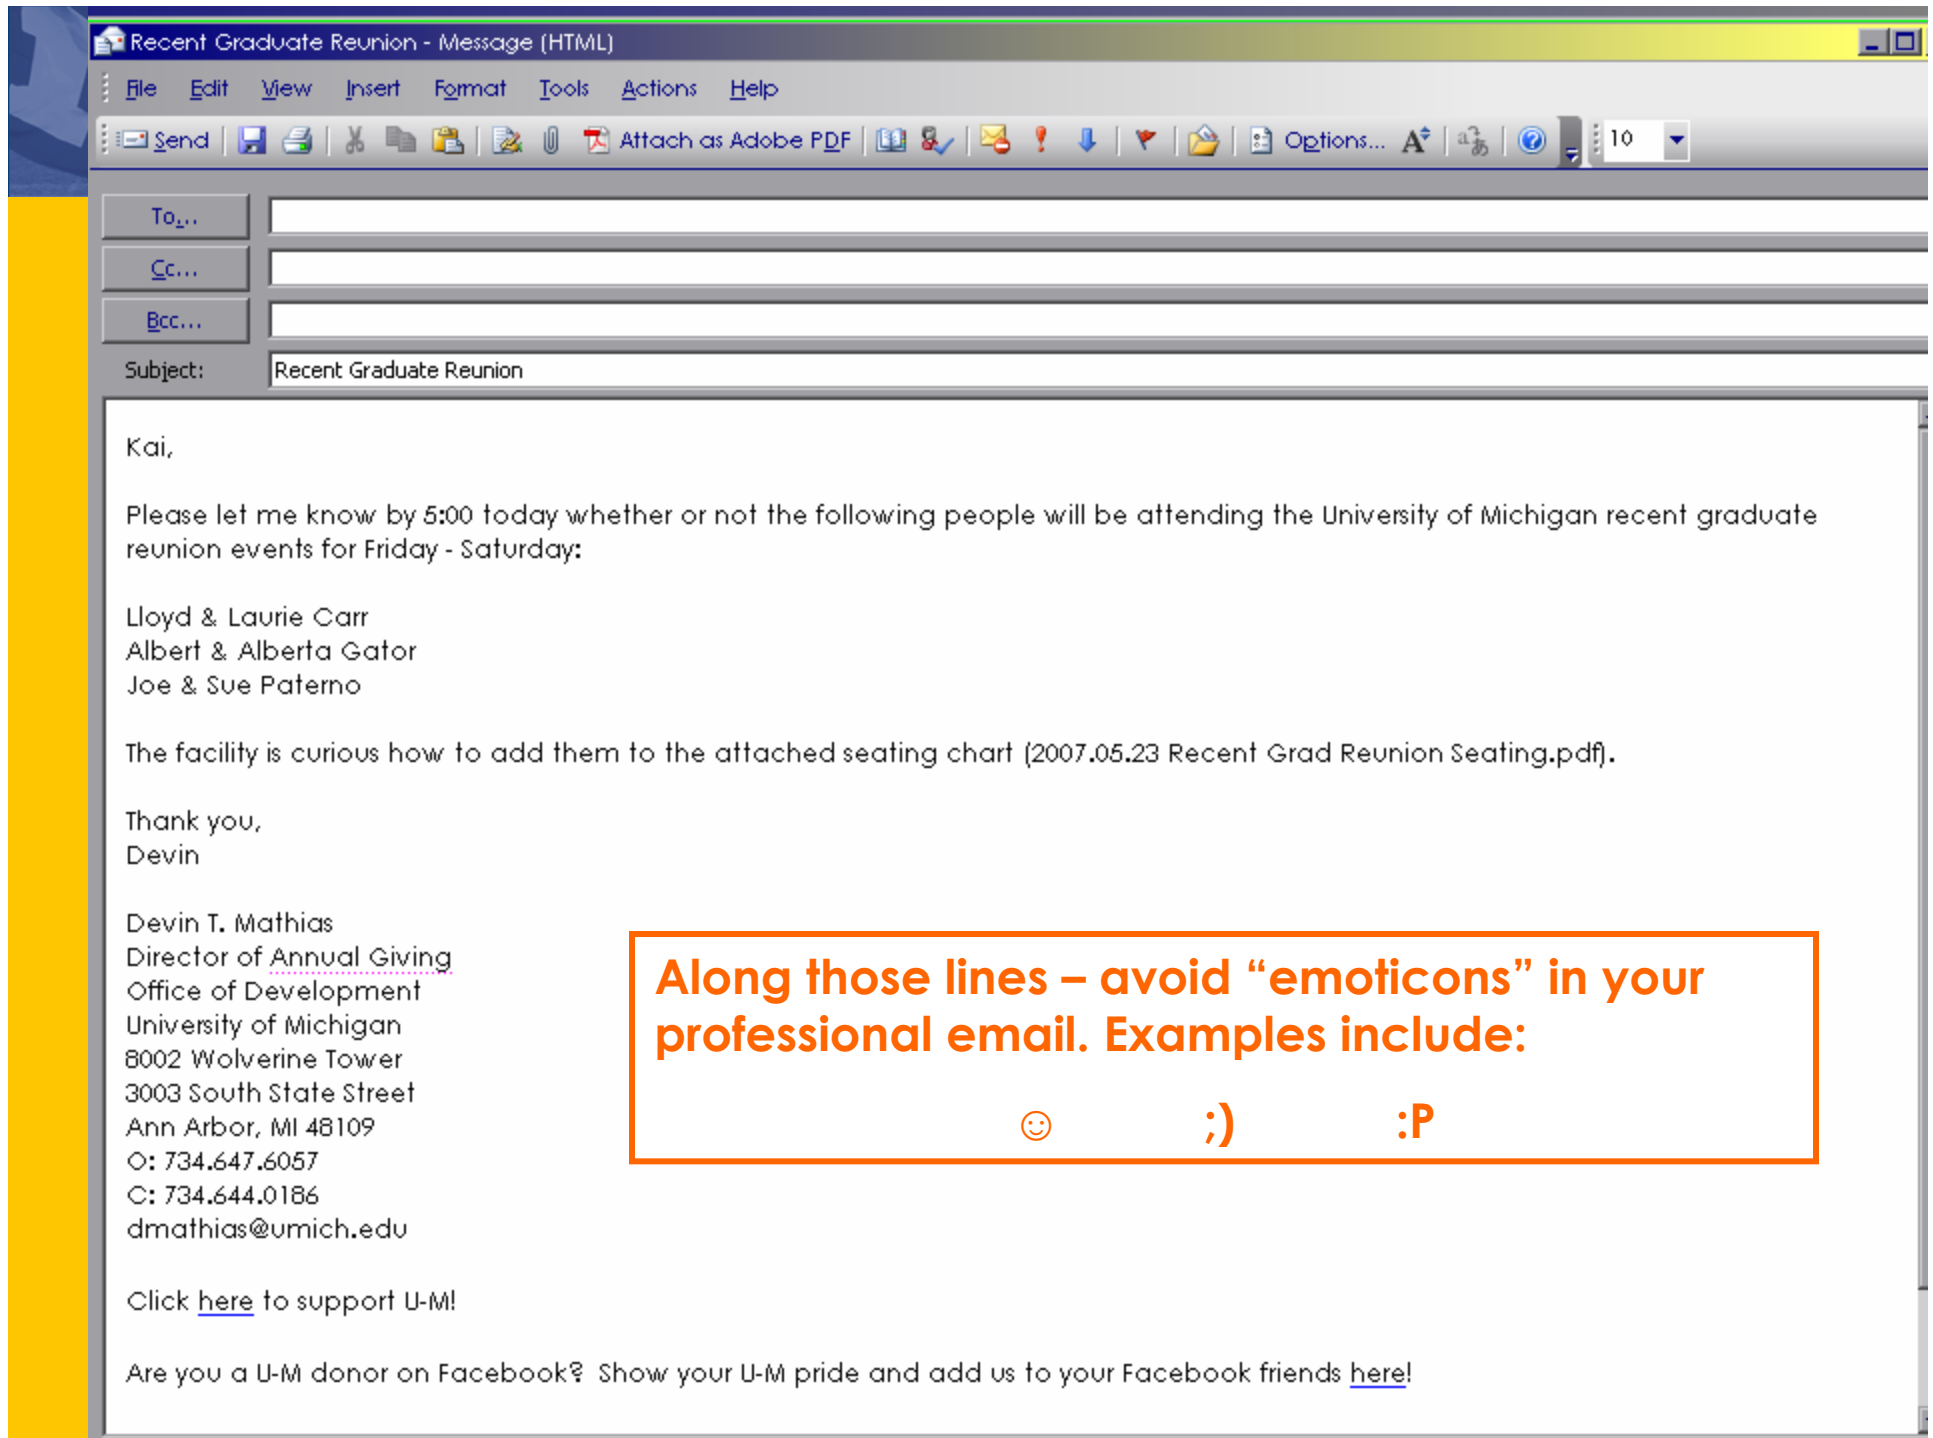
Recent Graduate Reunion - Message (HTML)

File Edit View Insert Format Tools Actions Help

Send Attach as Adobe PDF Options... 10

To...
Cc...
Bcc...
Subject: Recent Graduate Reunion

Kai,

Please let me know by 5:00 today whether or not the following people will be attending the University of Michigan recent graduate reunion events for Friday - Saturday:

Lloyd & Laurie Carr
Albert & Alberta Gator
Joe & Sue Paterno

The facility is curious how to add them to the attached seating chart (2007.05.23 Recent Grad Reunion Seating.pdf).

Thank you,
Devin

Devin T. Mathias
Director of Annual Giving
Office of Development
University of Michigan
8002 Wolverine Tower
3003 South State Street
Ann Arbor, MI 48109
O: 734.647.6057
C: 734.644.0186
dmathias@umich.edu

Click here to support U-M!

Are you a U-M donor on Facebook? Show your U-M pride and add us to your Facebook friends here!

Along those lines – avoid “emoticons” in your professional email. Examples include:

☺ ;) :P